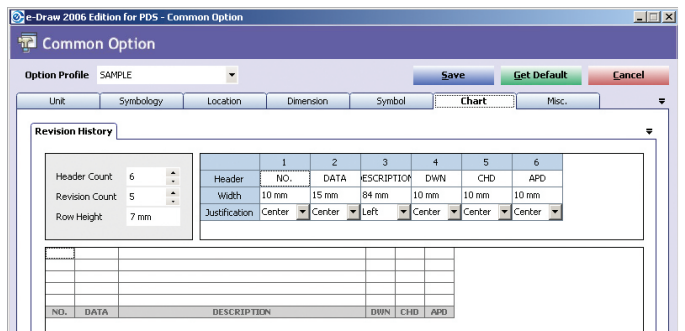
e-Draw 2006 Edition for PDS - Common Option

Common Option

Option Profile SAMPLE

Save

Get Default

Cancel

Unit | Symbology | Location | Dimension | Symbol | Chart | Misc.

Revision History

Header Count 6

Revision Count 5

Row Height 7 mm

| | 1 | 2 | 3 | 4 | 5 | 6 |
|---|---|---|---|---|---|---|
| Header | NO. | DATA | DESCRIPTION | DWN | CHD | APD |
| Width | 10 mm | 15 mm | 84 mm | 10 mm | 10 mm | 10 mm |
| Justification | Center | Center | Left | Center | Center | Center |

| NO. | DATA | DESCRIPTION | DWN | CHD | APD |
|---|---|---|---|---|---|